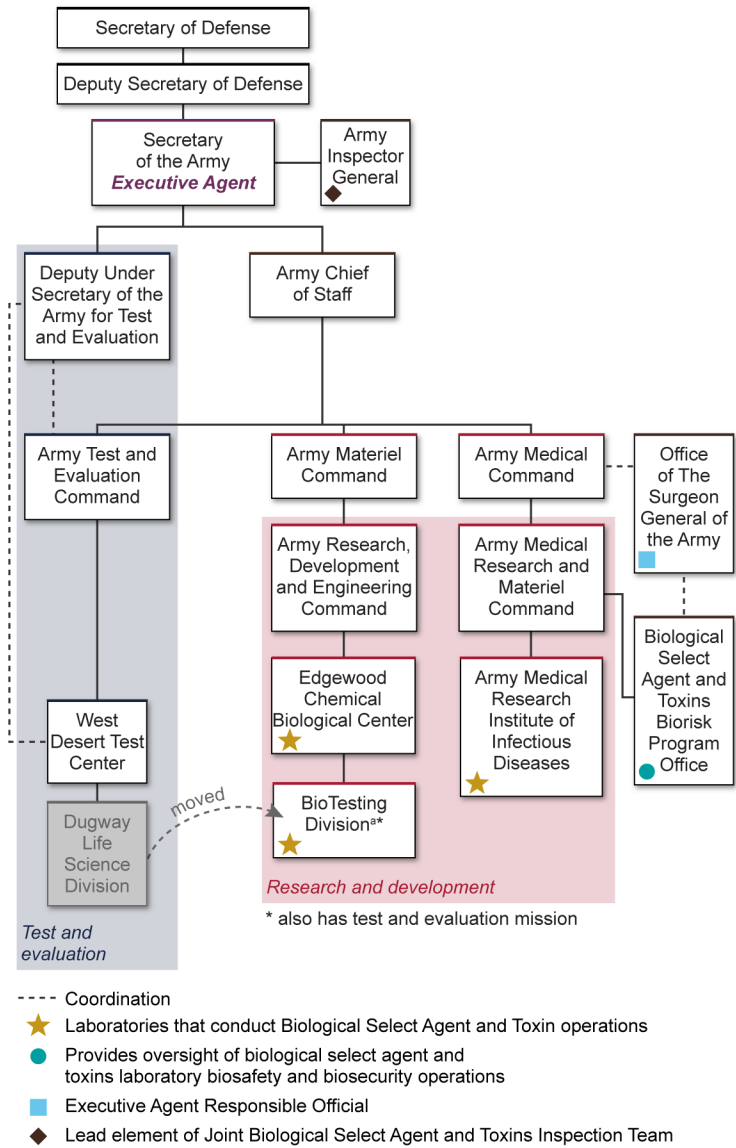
Secretary of Defense

Deputy Secretary of Defense

Secretary of the Army
Executive Agent

Army Inspector General

Deputy Under Secretary of the Army for Test and Evaluation

Army Chief of Staff

Army Test and Evaluation Command

Army Materiel Command

Army Medical Command

Office of The Surgeon General of the Army

Army Research, Development and Engineering Command

Army Medical Research and Materiel Command

Biological Select Agent and Toxins Biorisk Program Office

Edgewood Chemical Biological Center

Army Medical Research Institute of Infectious Diseases

West Desert Test Center

Dugway Life Science Division

moved

BioTesting Division$^{a}$*

Research and development

* also has test and evaluation mission

Test and evaluation

Coordination

Laboratories that conduct Biological Select Agent and Toxin operations

Provides oversight of biological select agent and toxins laboratory biosafety and biosecurity operations

Executive Agent Responsible Official

Lead element of Joint Biological Select Agent and Toxins Inspection Team